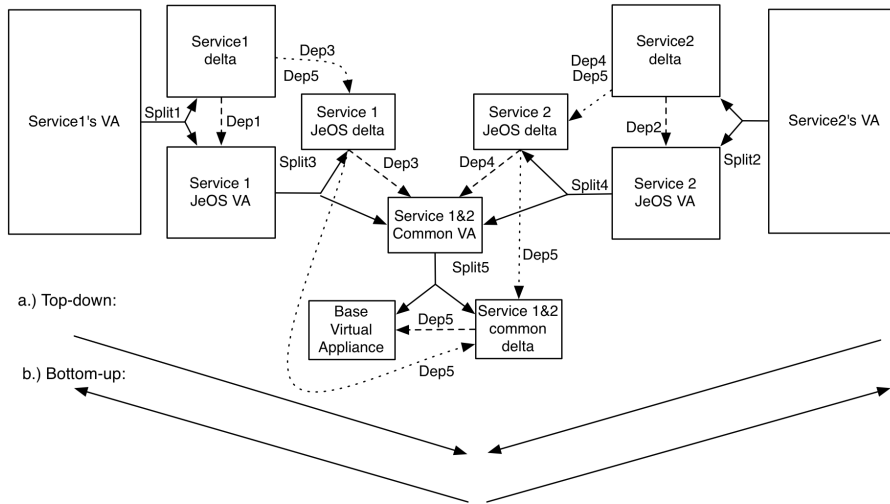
Service1's VA

Service1 delta

Split1

Dep1

Dep3
Dep5

Service 1 JeOS delta

Service 1 JeOS VA

Split3

Dep3

Service 2 JeOS delta

Dep4

Dep4
Dep5

Service2 delta

Dep2

Service2's VA

Split2

Service 2 JeOS VA

Split4

Service 1&2 Common VA

Split5

Dep5

a.) Top-down:

Base Virtual Appliance

Dep5

Service 1&2 common delta

b.) Bottom-up:

Dep5